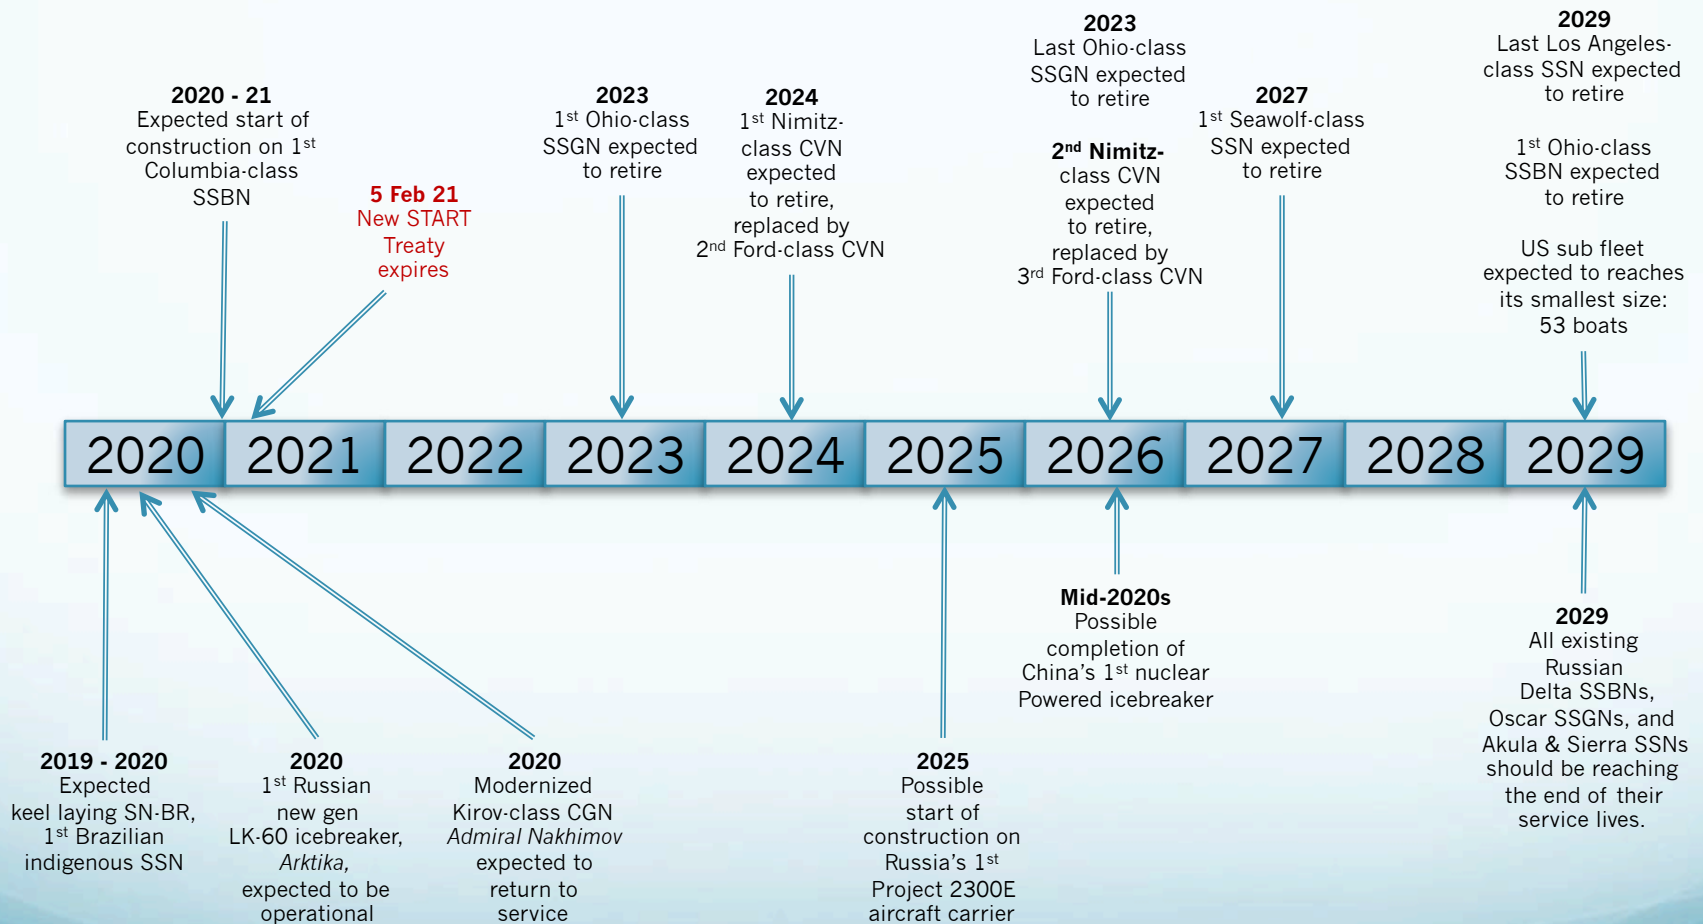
**2020 - 21**
Expected start of construction on 1$^{st}$ Columbia-class SSBN

**5 Feb 21**
New START Treaty expires

**2023**
1$^{st}$ Ohio-class SSGN expected to retire

**2024**
1$^{st}$ Nimitz-class CVN expected to retire, replaced by 2$^{nd}$ Ford-class CVN

**2023**
Last Ohio-class SSGN expected to retire

**2$^{nd}$ Nimitz-** class CVN expected to retire, replaced by 3$^{rd}$ Ford-class CVN

**2027**
1$^{st}$ Seawolf-class SSN expected to retire

**2029**
Last Los Angeles-class SSN expected to retire

1$^{st}$ Ohio-class SSBN expected to retire

US sub fleet expected to reaches its smallest size: 53 boats

| 2020 | 2021 | 2022 | 2023 | 2024 | 2025 | 2026 | 2027 | 2028 | 2029 |
|---|---|---|---|---|---|---|---|---|---|

**2019 - 2020**
Expected keel laying SN-BR, 1$^{st}$ Brazilian indigenous SSN

**2020**
1$^{st}$ Russian new gen LK-60 icebreaker, *Arktika*, expected to be operational

**2020**
Modernized Kirov-class CGN *Admiral Nakhimov* expected to return to service

**2025**
Possible start of construction on Russia's 1$^{st}$ Project 2300E aircraft carrier

**Mid-2020s**
Possible completion of China's 1$^{st}$ nuclear Powered icebreaker

**2029**
All existing Russian Delta SSBNs, Oscar SSGNs, and Akula & Sierra SSNs should be reaching the end of their service lives.